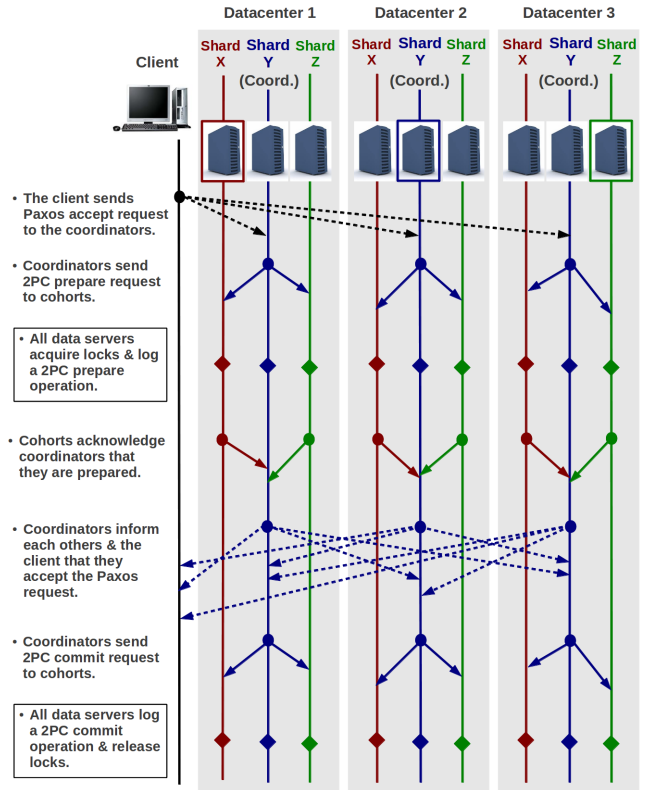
Datacenter 1
Datacenter 2
Datacenter 3

Client

Shard X
Shard Y
(Coord.)
Shard Z

Shard X
Shard Y
(Coord.)
Shard Z

Shard X
Shard Y
(Coord.)
Shard Z

• The client sends Paxos accept request to the coordinators.

• Coordinators send 2PC prepare request to cohorts.

• All data servers acquire locks & log a 2PC prepare operation.

• Cohorts acknowledge coordinators that they are prepared.

• Coordinators inform each others & the client that they accept the Paxos request.

• Coordinators send 2PC commit request to cohorts.

• All data servers log a 2PC commit operation & release locks.